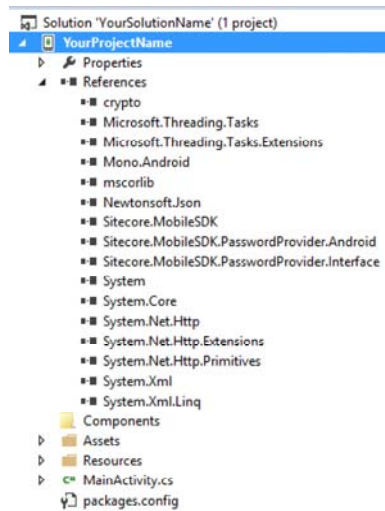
Solution 'YourSolutionName' (1 project)
YourProjectName
Properties
References
crypto
Microsoft.Threading.Tasks
Microsoft.Threading.Tasks.Extensions
Mono.Android
mscorlib
Newtonsoft.Json
Sitecore.MobileSDK
Sitecore.MobileSDK.PasswordProvider.Android
Sitecore.MobileSDK.PasswordProvider.Interface
System
System.Core
System.Net.Http
System.Net.Http.Extensions
System.Net.Http.Primitives
System.Xml
System.Xml.Linq
Components
Assets
Resources
MainActivity.cs
packages.config